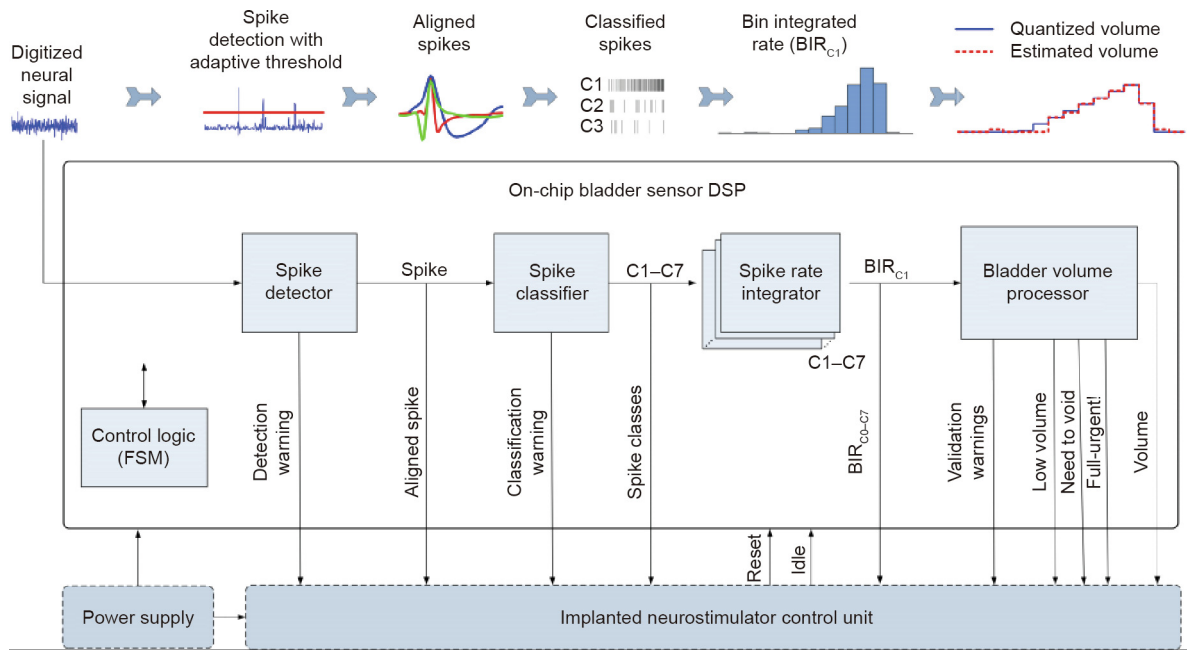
Digitized neural signal

Spike detection with adaptive threshold

Aligned spikes

Classified spikes

C1
C2
C3

Bin integrated rate (BIR$_{C1}$)

Quantized volume
Estimated volume

On-chip bladder sensor DSP

Spike detector

Spike

Spike classifier

C1–C7

Spike rate integrator

C1–C7

BIR$_{C1}$

Bladder volume processor

Control logic (FSM)

Detection warning

Aligned spike

Classification warning

Spike classes

Reset

Idle

BIR$_{C0–C7}$

Validation warnings

Low volume

Need to void

Full-urgent!

Volume

Power supply

Implanted neurostimulator control unit